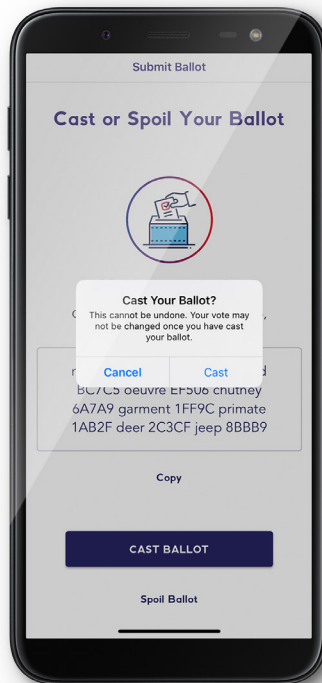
Submit Ballot

Cast or Spoil Your Ballot

Cast Your Ballot?

This cannot be undone. Your vote may not be changed once you have cast your ballot.

Cancel

Cast

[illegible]

BC7C5 oeuvre EF506 chutney 6A7A9 garment 1FF9C primate 1AB2F deer 2C3CF jeep 8BBB9

Copy

CAST BALLOT

Spoil Ballot